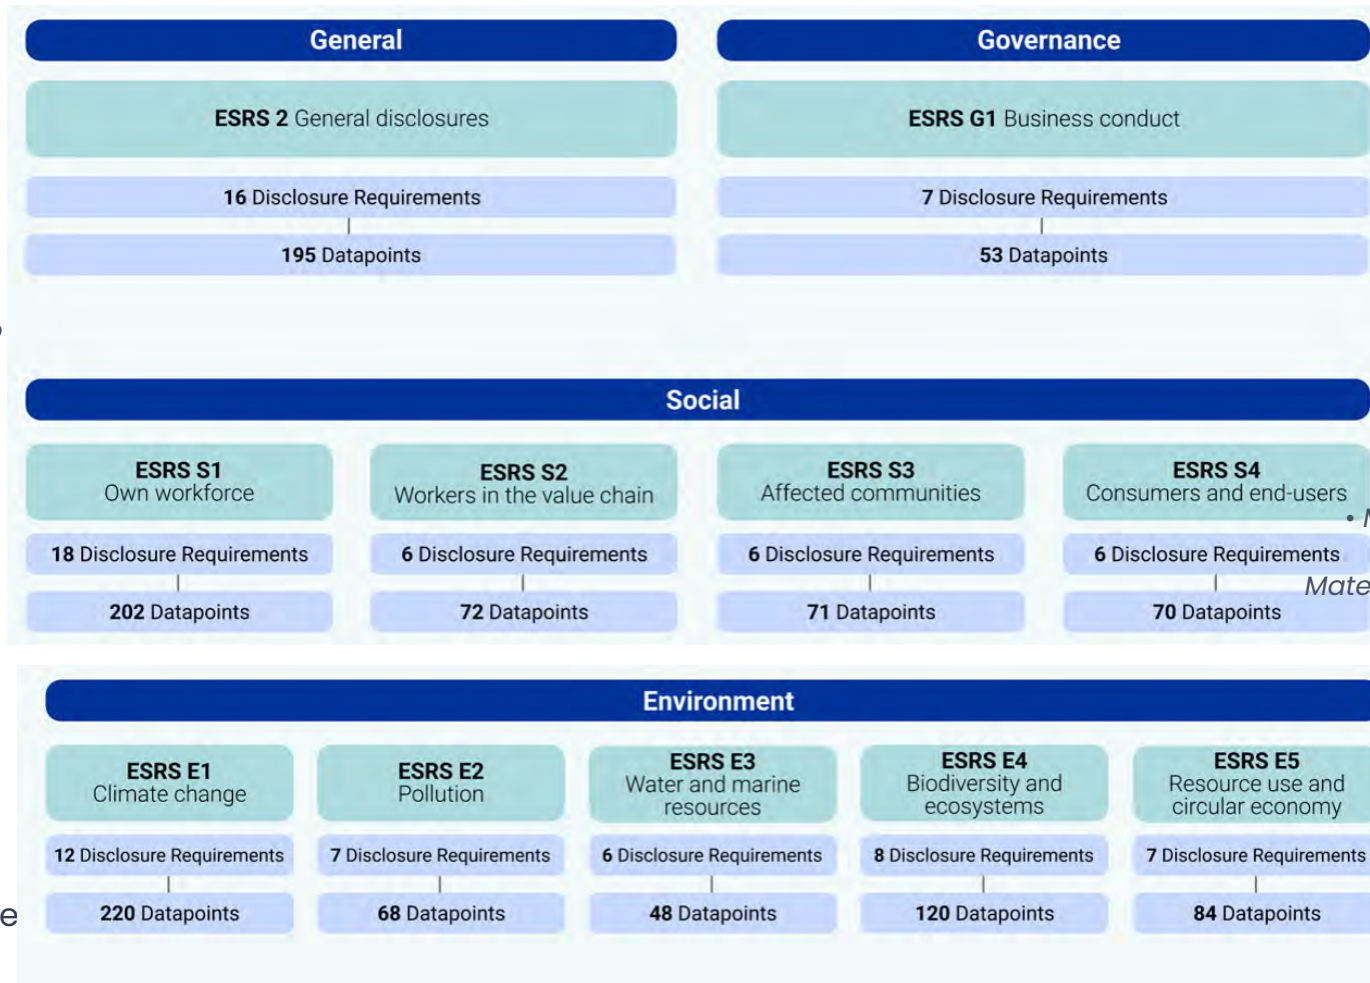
General

ESRS 2 General disclosures

16 Disclosure Requirements

195 Datapoints

Governance

ESRS G1 Business conduct

7 Disclosure Requirements

53 Datapoints

Social

ESRS S1
Own workforce

18 Disclosure Requirements

202 Datapoints

ESRS S2
Workers in the value chain

6 Disclosure Requirements

72 Datapoints

ESRS S3
Affected communities

6 Disclosure Requirements

71 Datapoints

ESRS S4
Consumers and end-users

6 Disclosure Requirements

70 Datapoints

Mate

Environment

ESRS E1
Climate change

12 Disclosure Requirements

220 Datapoints

ESRS E2
Pollution

7 Disclosure Requirements

68 Datapoints

ESRS E3
Water and marine resources

6 Disclosure Requirements

48 Datapoints

ESRS E4
Biodiversity and ecosystems

8 Disclosure Requirements

120 Datapoints

ESRS E5
Resource use and circular economy

7 Disclosure Requirements

84 Datapoints